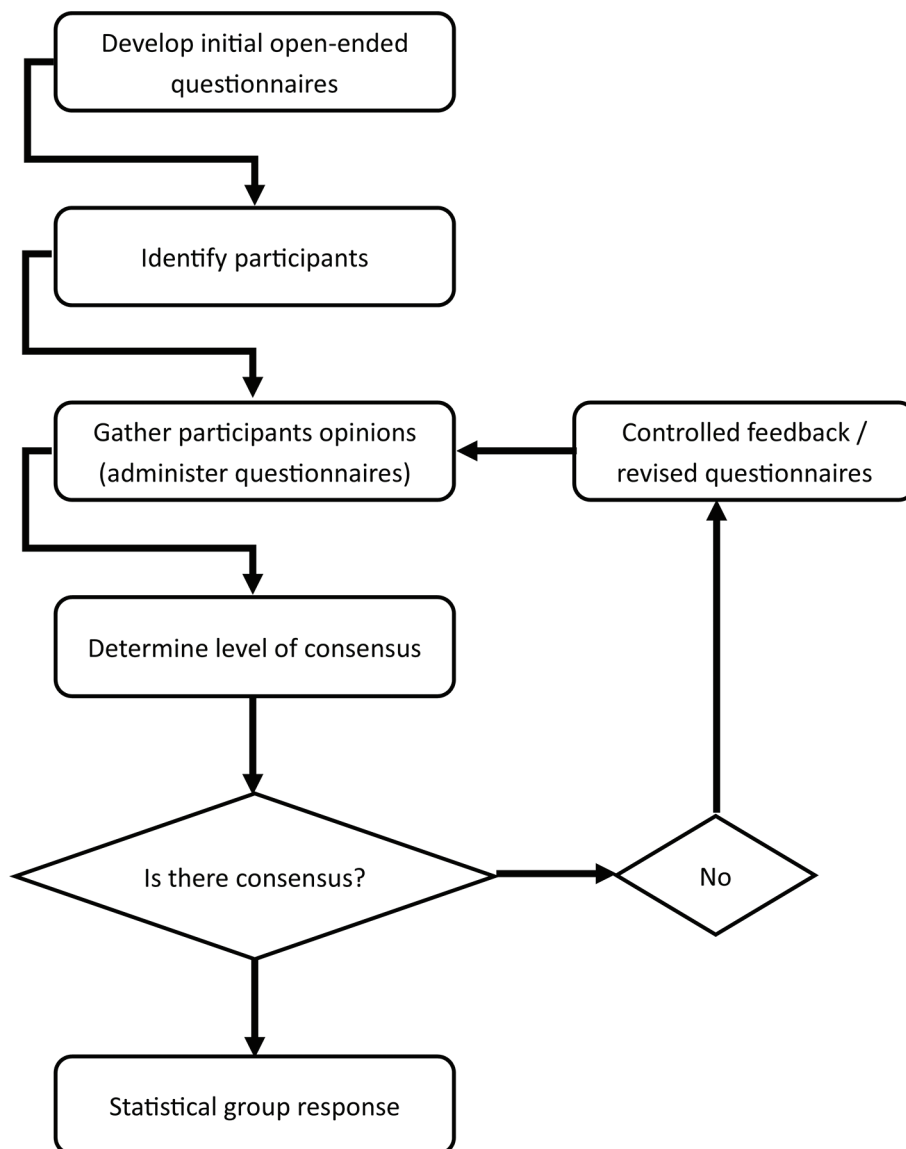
Develop initial open-ended questionnaires

Identify participants

Gather participants opinions (administer questionnaires)

Controlled feedback / revised questionnaires

Determine level of consensus

Is there consensus?

No

Statistical group response